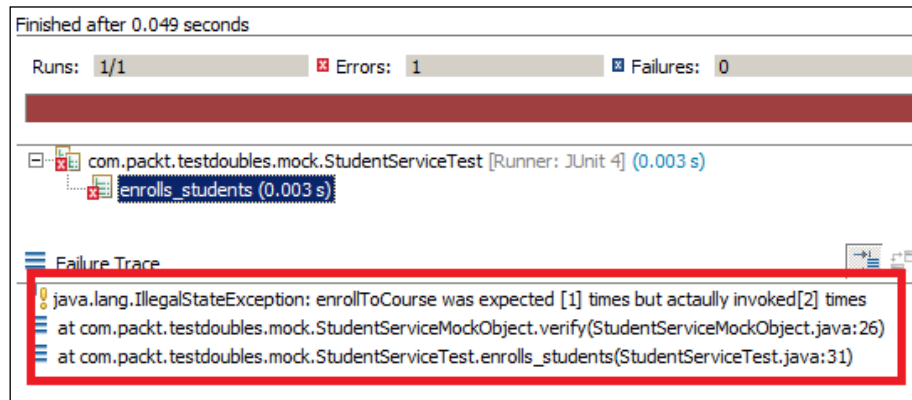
Finished after 0.049 seconds

Runs: 1/1
Errors: 1
Failures: 0

com.packt.testdoubles.mock.StudentServiceTest [Runner: JUnit 4] (0.003 s)
enrolls_students (0.003 s)

Failure Trace

java.lang.IllegalStateException: enrollToCourse was expected [1] times but actaully invoked[2] times
at com.packt.testdoubles.mock.StudentServiceMockObject.verify(StudentServiceMockObject.java:26)
at com.packt.testdoubles.mock.StudentServiceTest.enrolls_students(StudentServiceTest.java:31)